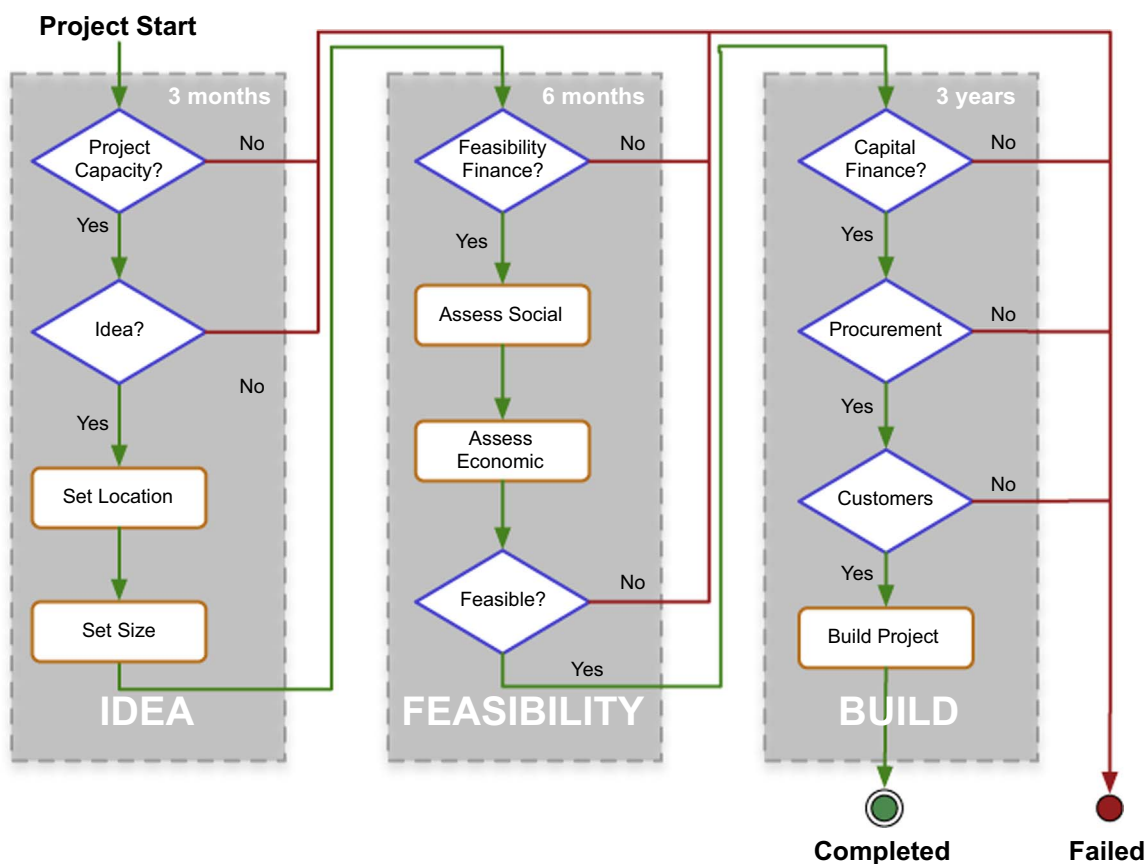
Project Start

3 months

Project Capacity?

No

Yes

Idea?

No

Yes

Set Location

Set Size

IDEA

6 months

Feasibility Finance?

No

Yes

Assess Social

Assess Economic

Feasible?

No

Yes

FEASIBILITY

3 years

Capital Finance?

No

Yes

Procurement

No

Yes

Customers

No

Yes

Build Project

BUILD

Completed

Failed